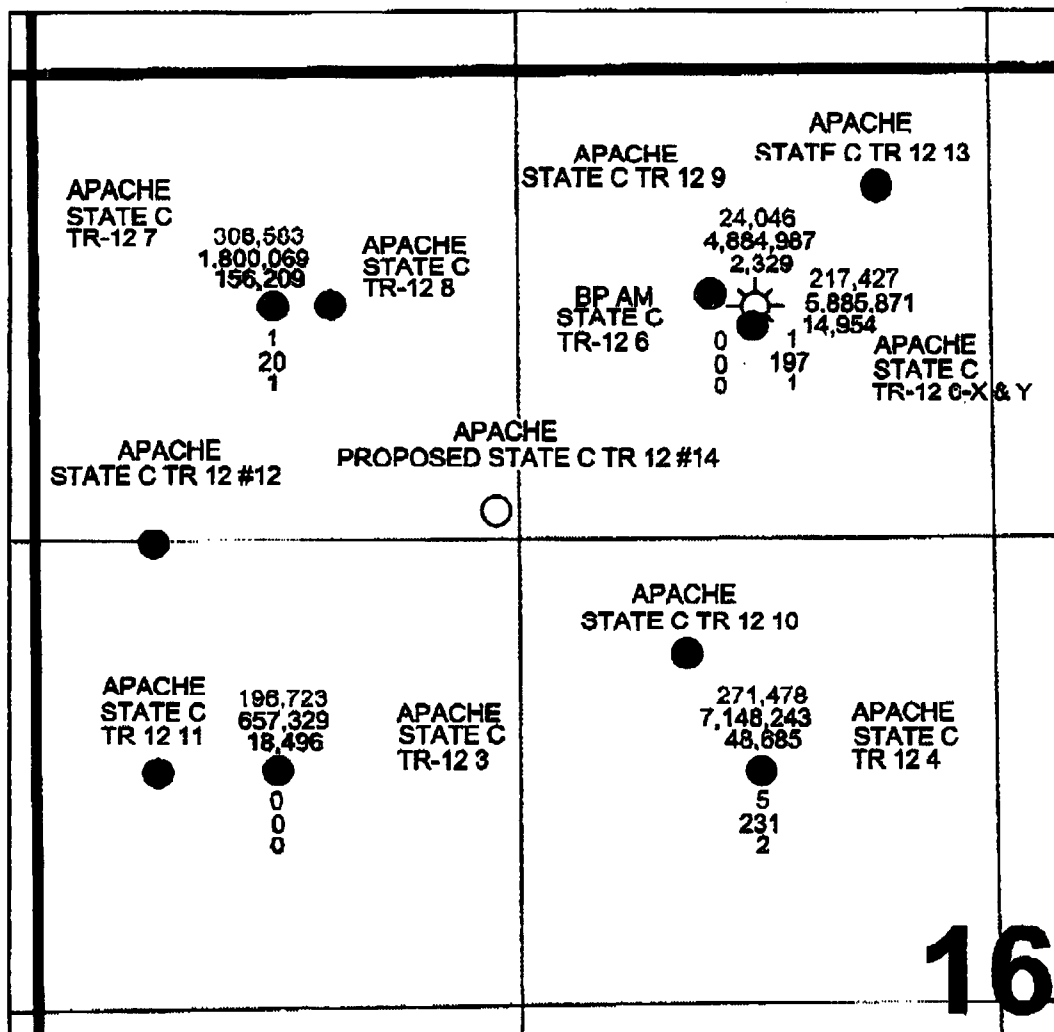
APACHE
STATE C
TR-12 7

308,583
1,800,069
156,209

1
20
1

APACHE
STATE C
TR-12 8

APACHE
STATE C TR 12 9

APACHE
STATF C TR 12 13

24,046
4,884,987
2,329

217,427
5,885,871
14,954

BP AM
STATE C
TR-12 6

0
0
0

1
197
1

APACHE
STATE C
TR-12 6-X & Y

APACHE
STATE C TR 12 #12

APACHE
PROPOSED STATE C TR 12 #14

APACHE
STATE C TR 12 10

APACHE
STATE C
TR 12 11

196,723
657,329
18,496

0
0
0

APACHE
STATE C
TR-12 3

271,478
7,148,243
48,685

5
231
2

APACHE
STATE C
TR 12 4

16